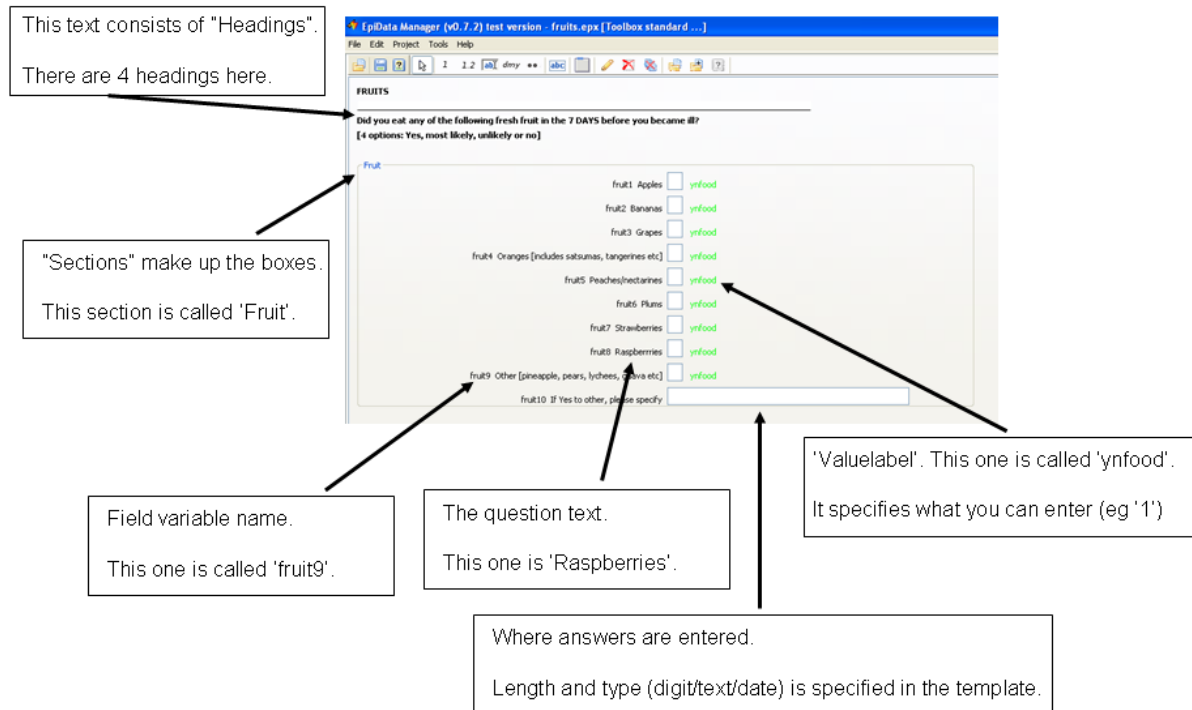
This text consists of "Headings".

There are 4 headings here.

EpiData Manager (v0.7.2) test version - fruits.epx [Toolbox standard ...]

File Edit Project Tools Help

1 1.2 dmy abc

FRUITS

Did you eat any of the following fresh fruit in the 7 DAYS before you became ill?
[4 options: Yes, most likely, unlikely or no]

Fruit

fruit1 Apples ynfood
fruit2 Bananas ynfood
fruit3 Grapes ynfood
fruit4 Oranges [includes satsumas, tangerines etc] ynfood
fruit5 Peaches/nectarines ynfood
fruit6 Plums ynfood
fruit7 Strawberries ynfood
fruit8 Raspberries ynfood
fruit9 Other [pineapple, pears, lychees, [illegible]ava etc] ynfood
fruit10 If Yes to other, please specify

"Sections" make up the boxes.

This section is called 'Fruit'.

'Valuelabel'. This one is called 'ynfood'.

It specifies what you can enter (eg '1')

Field variable name.

This one is called 'fruit9'.

The question text.

This one is 'Raspberries'.

Where answers are entered.

Length and type (digit/text/date) is specified in the template.